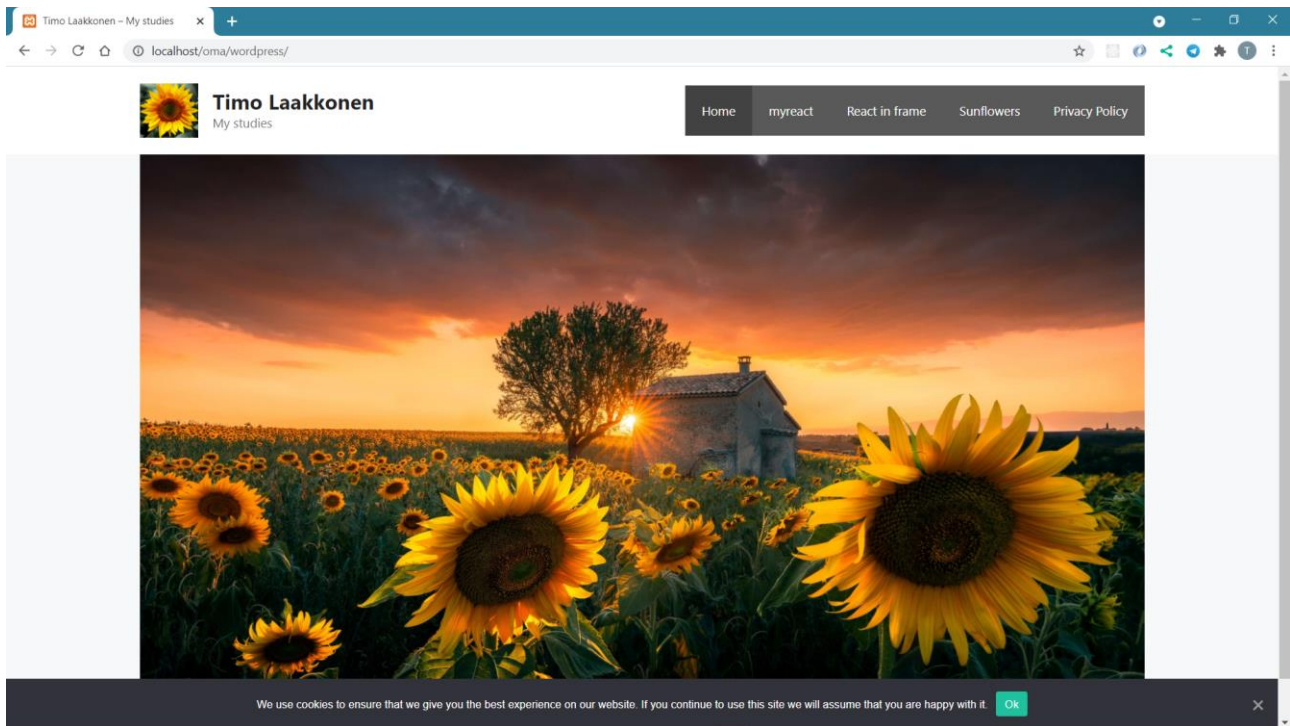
Timo Laakkonen – My studies

localhost/oma/wordpress/

Timo Laakkonen
My studies

Home
myreact
React in frame
Sunflowers
Privacy Policy

We use cookies to ensure that we give you the best experience on our website. If you continue to use this site we will assume that you are happy with it.
Ok